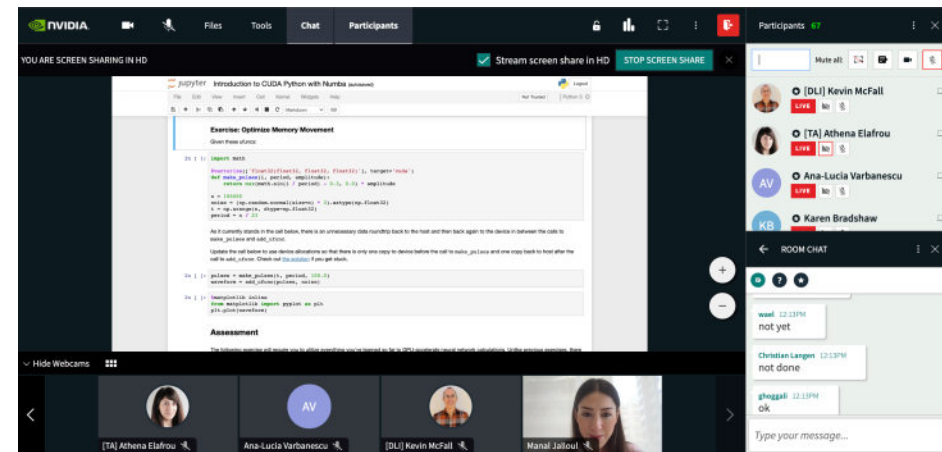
NVIDIA. Files Tools Chat Participants

YOU ARE SCREEN SHARING IN HD

Stream screen share in HD STOP SCREEN SHARE

jupyter Introduction to CUDA Python with Numba

Exercise: Optimize Memory Movement

Given these ufuncs:

In [ ]: import math

@vectorize(['float32(float32, float32, float32)'], target='cuda')
def make_pulses(i, period, amplitude):
    return max(math.sin(i / period) - 0.3, 0.0) * amplitude

n = 100000
noise = (np.random.normal(size=n) * 3).astype(np.float32)
t = np.arange(n, dtype=np.float32)
period = n / 23

As it currently stands in the cell below, there is an unnecessary data roundtrip back to the host and then back again to the device in between the calls to make_pulses and add_ufunc.

Update the cell below to use device allocations so that there is only one copy to device before the call to make_pulses and one copy back to host after the call to add_ufunc. Check out the solution if you get stuck.

In [ ]: pulses = make_pulses(t, period, 100.0)
waveform = add_ufunc(pulses, noise)

In [ ]: %matplotlib inline
from matplotlib import pyplot as plt
plt.plot(waveform)

Assessment

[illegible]

Hide Webcams

[TA] Athena Elafrou
AV
Ana-Lucia Varbanescu
[DLI] Kevin McFall
Manal Jalloul

Participants 67

Mute all:

[DLI] Kevin McFall
LIVE
[TA] Athena Elafrou
LIVE
AV
Ana-Lucia Varbanescu
LIVE
KB
Karen Bradshaw

ROOM CHAT

wael 12:13PM
not yet

Christian Langen 12:13PM
not done

ghoggali 12:13PM
ok

Type your message...